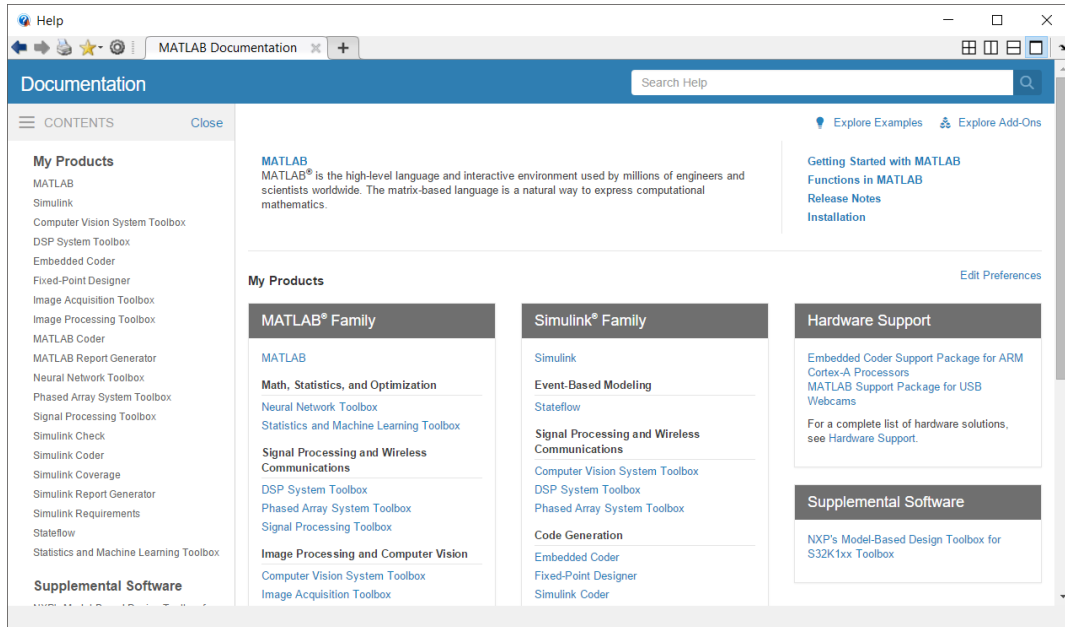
Help

MATLAB Documentation

Documentation

Search Help

CONTENTS Close

My Products
MATLAB
Simulink
Computer Vision System Toolbox
DSP System Toolbox
Embedded Coder
Fixed-Point Designer
Image Acquisition Toolbox
Image Processing Toolbox
MATLAB Coder
MATLAB Report Generator
Neural Network Toolbox
Phased Array System Toolbox
Signal Processing Toolbox
Simulink Check
Simulink Coder
Simulink Coverage
Simulink Report Generator
Simulink Requirements
Stateflow
Statistics and Machine Learning Toolbox

Supplemental Software
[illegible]

Explore Examples Explore Add-Ons

MATLAB
MATLAB® is the high-level language and interactive environment used by millions of engineers and scientists worldwide. The matrix-based language is a natural way to express computational mathematics.

Getting Started with MATLAB
Functions in MATLAB
Release Notes
Installation

My Products

Edit Preferences

MATLAB® Family

MATLAB

Math, Statistics, and Optimization
Neural Network Toolbox
Statistics and Machine Learning Toolbox

Signal Processing and Wireless Communications
DSP System Toolbox
Phased Array System Toolbox
Signal Processing Toolbox

Image Processing and Computer Vision
Computer Vision System Toolbox
Image Acquisition Toolbox

Simulink® Family

Simulink

Event-Based Modeling
Stateflow

Signal Processing and Wireless Communications
Computer Vision System Toolbox
DSP System Toolbox
Phased Array System Toolbox

Code Generation
Embedded Coder
Fixed-Point Designer
Simulink Coder

Hardware Support

Embedded Coder Support Package for ARM Cortex-A Processors
MATLAB Support Package for USB Webcams

For a complete list of hardware solutions, see Hardware Support.

Supplemental Software

NXP's Model-Based Design Toolbox for S32K1xx Toolbox